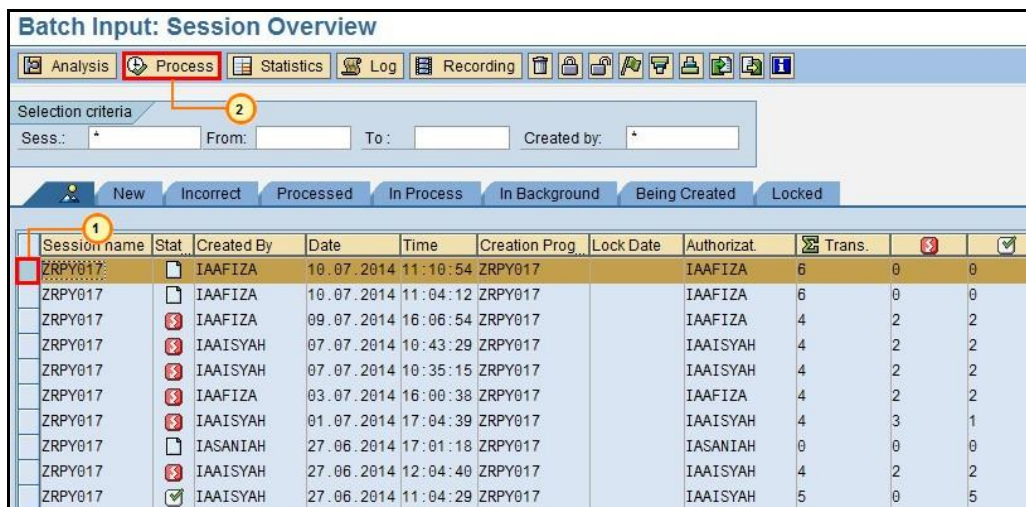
Batch Input: Session Overview

Analysis | Process | Statistics | Log | Recording

2

Selection criteria

Sess.: * From: To: Created by: *

New | Incorrect | Processed | In Process | In Background | Being Created | Locked

1

| Session name | Stat | Created By | Date | Time | Creation Prog | Lock Date | Authorizat. | Trans. | | |
|---|---|---|---|---|---|---|---|---|---|---|
| ZRPY017 | | IAAFIZA | 10.07.2014 | 11:10:54 | ZRPY017 | | IAAFIZA | 6 | 0 | 0 |
| ZRPY017 | | IAAFIZA | 10.07.2014 | 11:04:12 | ZRPY017 | | IAAFIZA | 6 | 0 | 0 |
| ZRPY017 | | IAAFIZA | 09.07.2014 | 16:06:54 | ZRPY017 | | IAAFIZA | 4 | 2 | 2 |
| ZRPY017 | | IAAISYAH | 07.07.2014 | 10:43:29 | ZRPY017 | | IAAISYAH | 4 | 2 | 2 |
| ZRPY017 | | IAAISYAH | 07.07.2014 | 10:35:15 | ZRPY017 | | IAAISYAH | 4 | 2 | 2 |
| ZRPY017 | | IAAFIZA | 03.07.2014 | 16:00:38 | ZRPY017 | | IAAFIZA | 4 | 2 | 2 |
| ZRPY017 | | IAAISYAH | 01.07.2014 | 17:04:39 | ZRPY017 | | IAAISYAH | 4 | 3 | 1 |
| ZRPY017 | | IASANIAH | 27.06.2014 | 17:01:18 | ZRPY017 | | IASANIAH | 0 | 0 | 0 |
| ZRPY017 | | IAAISYAH | 27.06.2014 | 12:04:40 | ZRPY017 | | IAAISYAH | 4 | 2 | 2 |
| ZRPY017 | | IAAISYAH | 27.06.2014 | 11:04:29 | ZRPY017 | | IAAISYAH | 5 | 0 | 5 |